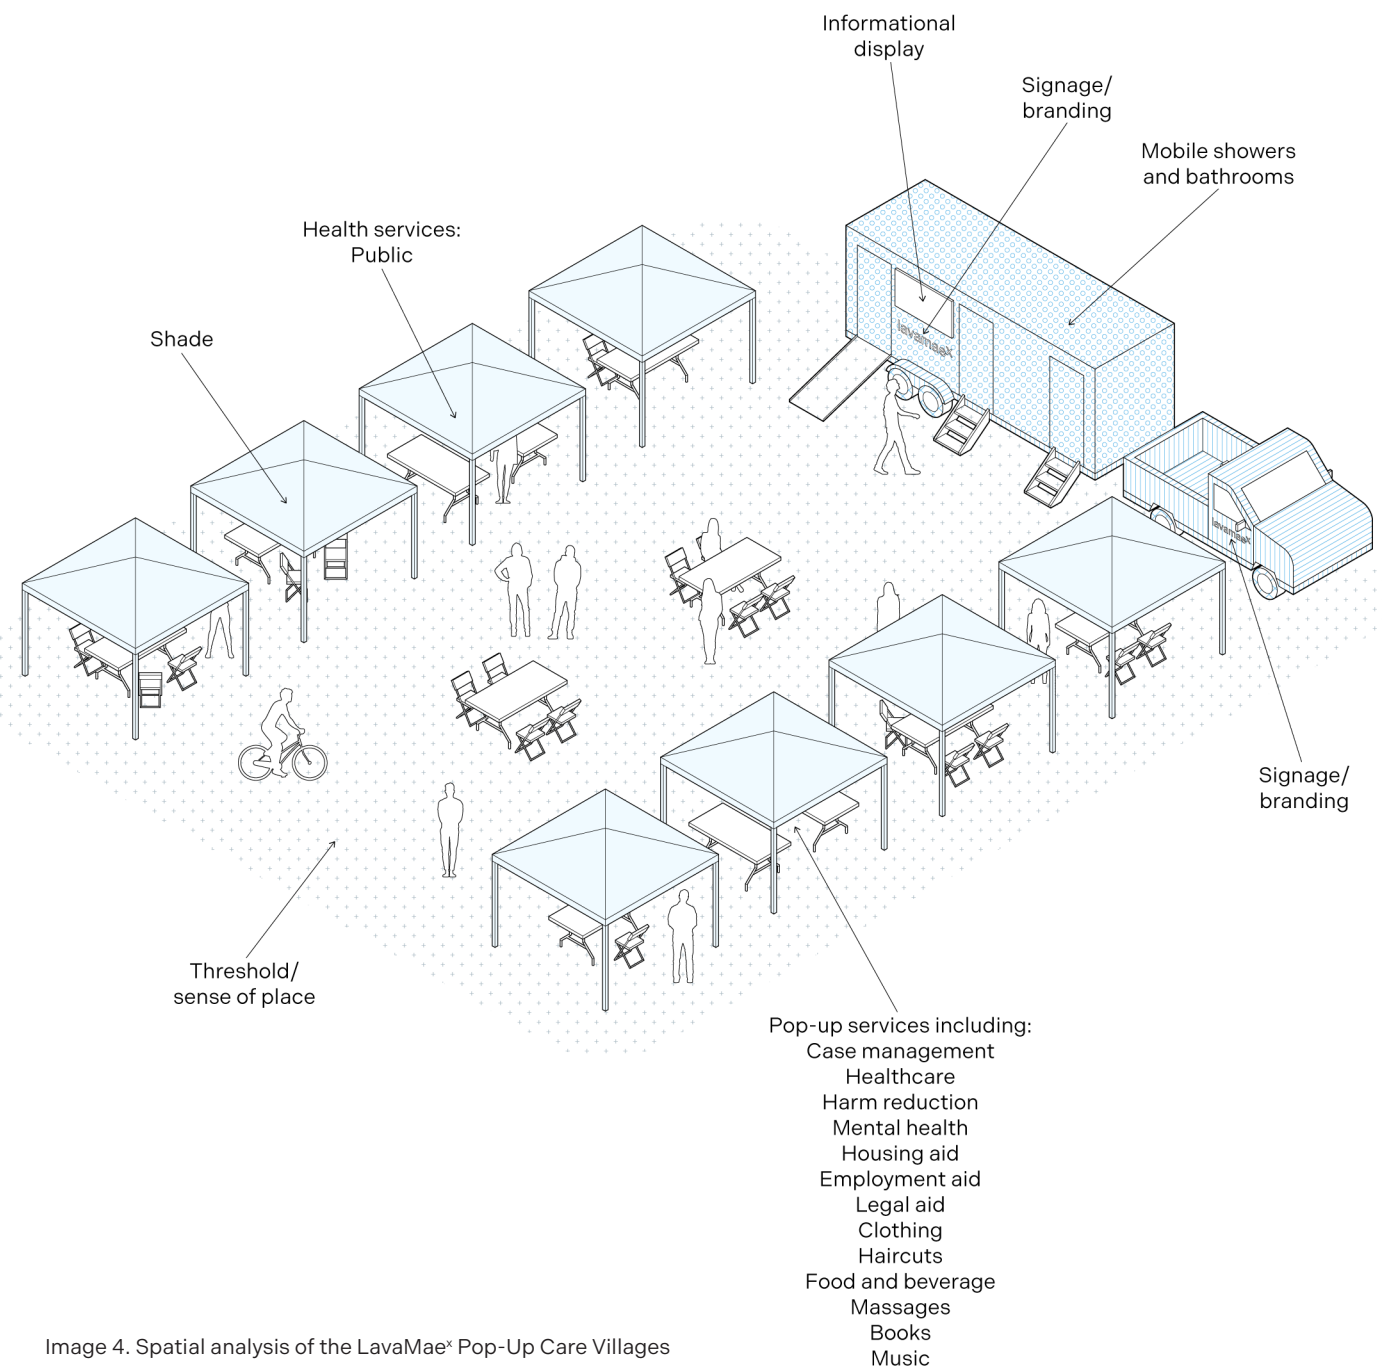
Informational display

Signage/ branding

Mobile showers and bathrooms

Health services: Public

Shade

lavamaex

lavamaex

Signage/ branding

Threshold/ sense of place

Pop-up services including:
Case management
Healthcare
Harm reduction
Mental health
Housing aid
Employment aid
Legal aid
Clothing
Haircuts
Food and beverage
Massages
Books
Music

Image 4. Spatial analysis of the LavaMae$^x$ Pop-Up Care Villages